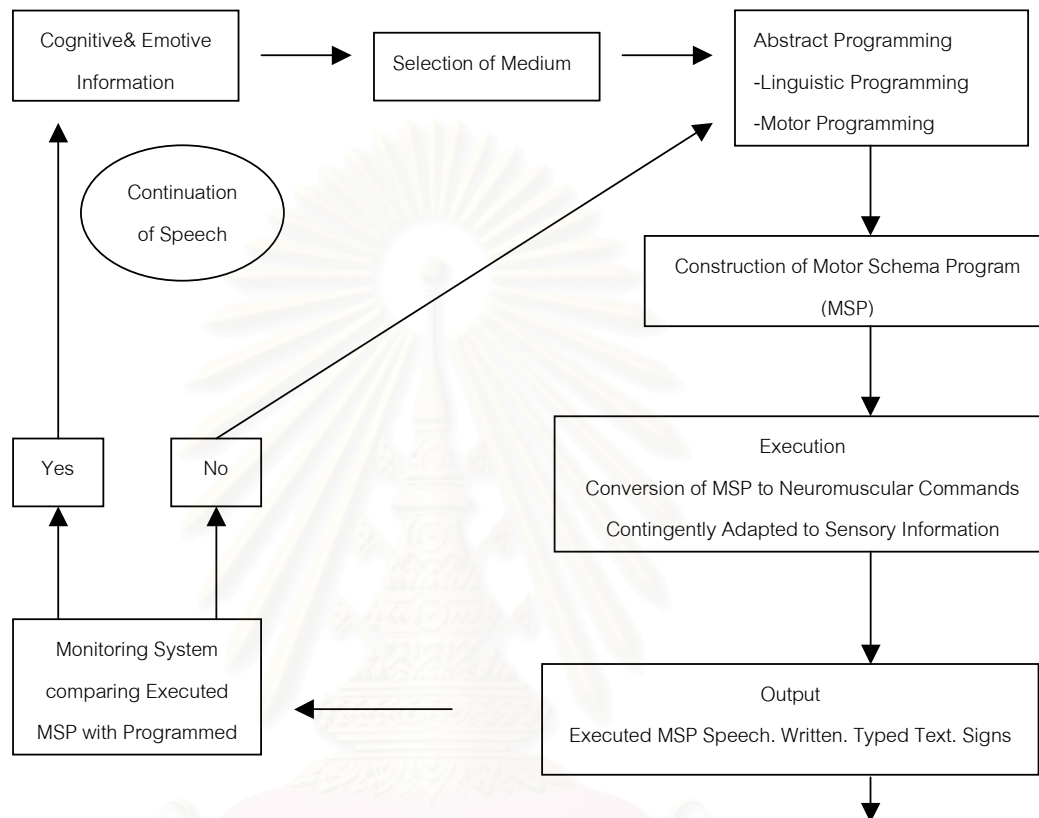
Cognitive& Emotive Information

Selection of Medium

Abstract Programming
-Linguistic Programming
-Motor Programming

Continuation of Speech

Construction of Motor Schema Program (MSP)

Execution
Conversion of MSP to Neuromuscular Commands
Contingently Adapted to Sensory Information

Yes

No

Monitoring System comparing Executed MSP with Programmed

Output
Executed MSP Speech. Written. Typed Text. Signs